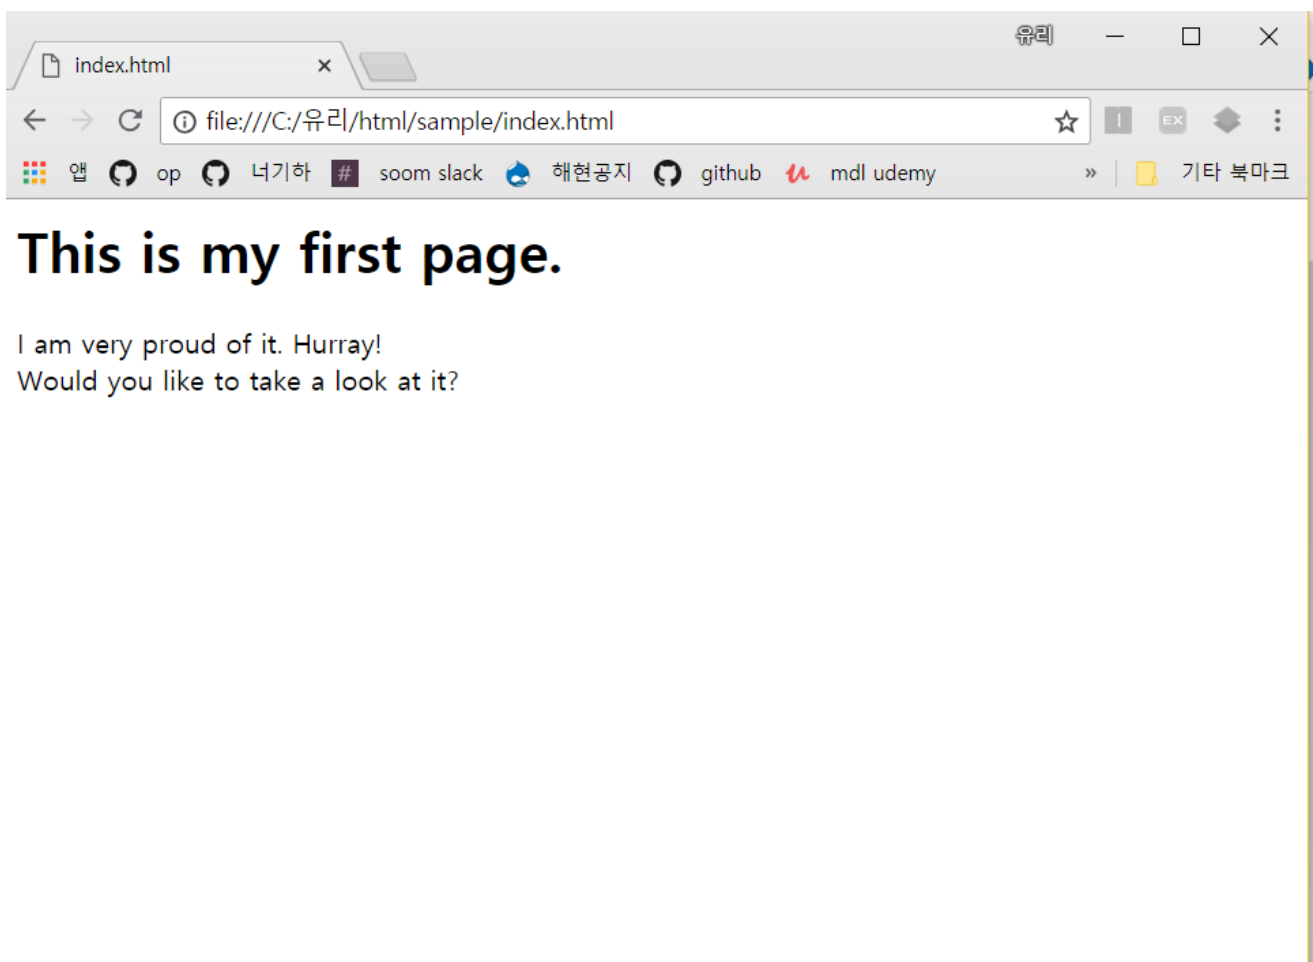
index.html ×

유리

file:///C:/유리/html/sample/index.html

앱 op 너기하 soom slack 해현공지 github mdl udemy » 기타 북마크

This is my first page.

I am very proud of it. Hurray!
Would you like to take a look at it?